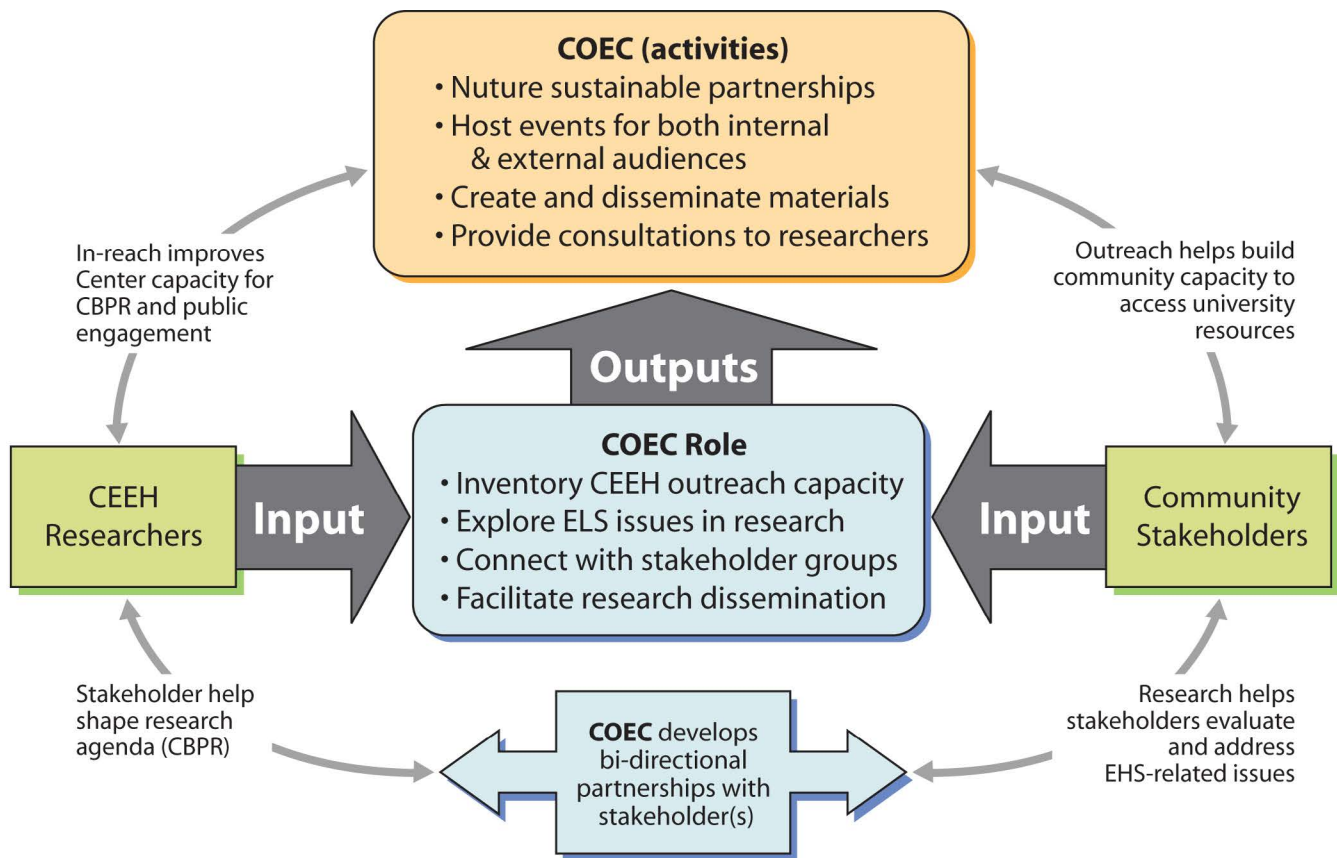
COEC (activities)
• Nuture sustainable partnerships
• Host events for both internal & external audiences
• Create and disseminate materials
• Provide consultations to researchers

In-reach improves Center capacity for CBPR and public engagement

Outreach helps build community capacity to access university resources

Outputs

CEEH Researchers

Input

COEC Role
• Inventory CEEH outreach capacity
• Explore ELS issues in research
• Connect with stakeholder groups
• Facilitate research dissemination

Input

Community Stakeholders

Stakeholder help shape research agenda (CBPR)

COEC develops bi-directional partnerships with stakeholder(s)

Research helps stakeholders evaluate and address EHS-related issues